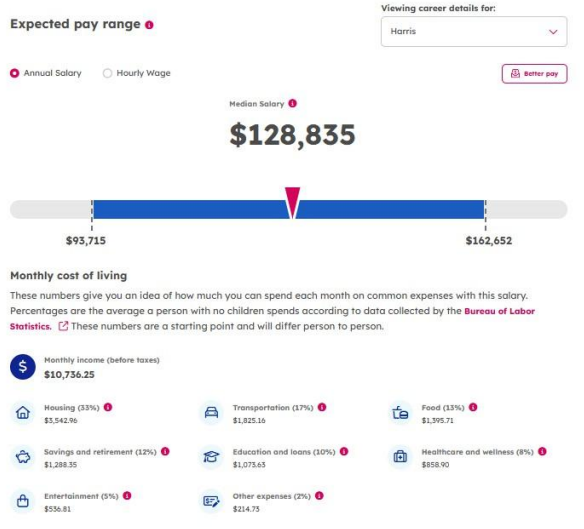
Expected pay range

Viewing career details for:

Harris

Annual Salary

Hourly Wage

Better pay

Median Salary

$128,835

$93,715

$162,652

Monthly cost of living

These numbers give you an idea of how much you can spend each month on common expenses with this salary. Percentages are the average a person with no children spends according to data collected by the Bureau of Labor Statistics. These numbers are a starting point and will differ person to person.

Monthly income (before taxes)
$10,736.25

Housing (33%)
$3,542.96

Transportation (17%)
$1,825.16

Food (13%)
$1,395.71

Savings and retirement (12%)
$1,288.35

Education and loans (10%)
$1,073.63

Healthcare and wellness (8%)
$858.90

Entertainment (5%)
$536.81

Other expenses (2%)
$214.73